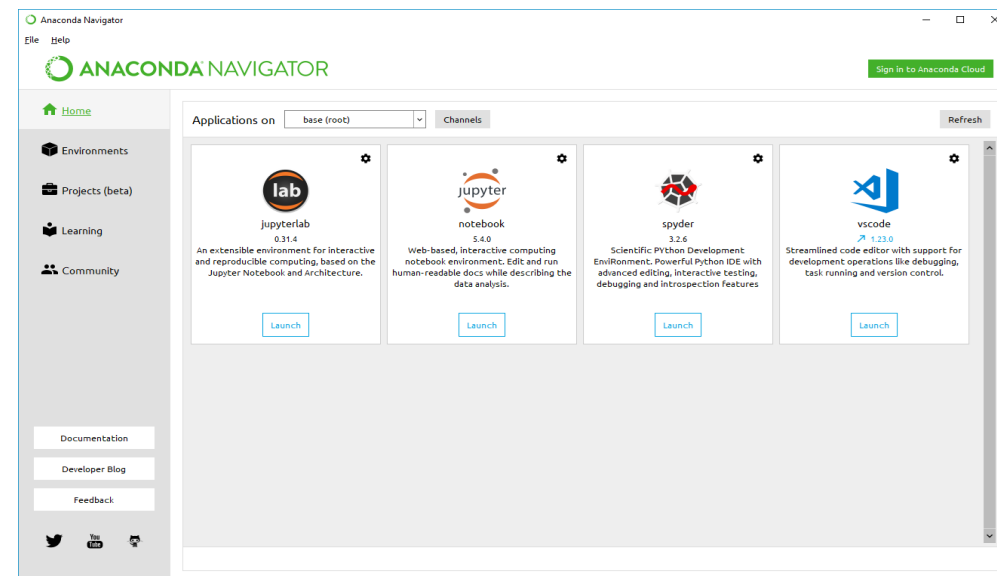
Anaconda Navigator

File Help

ANACONDA NAVIGATOR

Sign in to Anaconda Cloud

Home

Environments

Projects (beta)

Learning

Community

Applications on base (root) Channels Refresh

lab
jupyterlab
0.31.4
An extensible environment for interactive and reproducible computing, based on the Jupyter Notebook and Architecture.
Launch

jupyter
notebook
5.4.0
Web-based, interactive computing notebook environment. Edit and run human-readable docs while describing the data analysis.
Launch

spyder
3.2.6
Scientific PYthon Development EnviRonment. Powerful Python IDE with advanced editing, interactive testing, debugging and introspection features
Launch

vscode
1.23.0
Streamlined code editor with support for development operations like debugging, task running and version control.
Launch

Documentation

Developer Blog

Feedback

You Tube